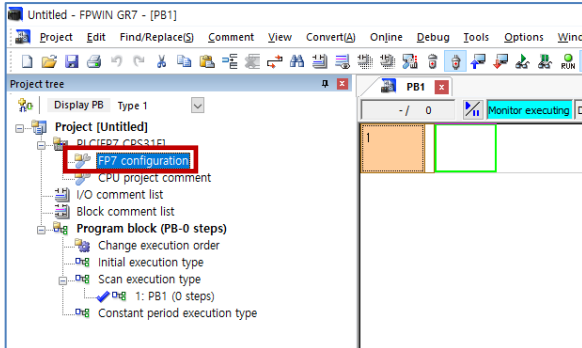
Untitled - FPWIN GR7 - [PB1]

Project Edit Find/Replace(S) Comment View Convert(A) Online Debug Tools Options Wind

RUN

Project tree

Display PB Type 1

Project [Untitled]
PLC[FP7 CPS31E]
FP7 configuration
CPU project comment
I/O comment list
Block comment list
Program block (PB-0 steps)
Change execution order
Initial execution type
Scan execution type
1: PB1 (0 steps)
Constant period execution type

PB1

- / 0

Monitor executing

1